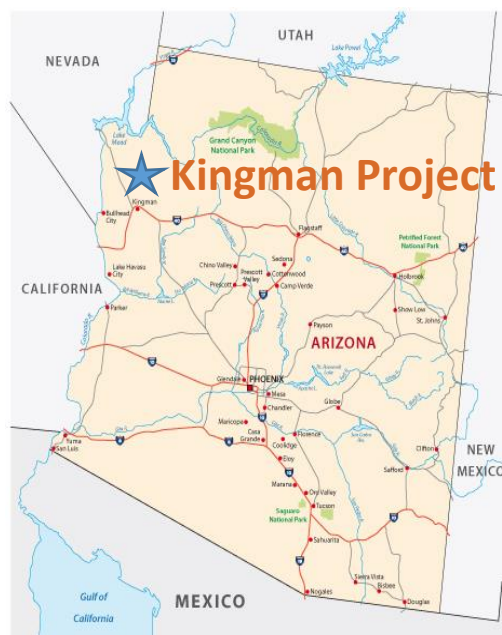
UTAH
NEVADA
Lake Powell
Grand Canyon National Park
Lake Mead
Kingman Project
Bullhead City
Kingman
Flagstaff
Petrified Forest National Park
Sedona
Chino Valley
Prescott Valley
Cottonwood
Prescott
Camp Verde
Holbrook
Lake Havasu City
CALIFORNIA
Show Low
Parker
St. Johns
Payson
ARIZONA
Glendale
PHOENIX
Mesa
Chandler
Globe
Maricopa
Casa Grande
Coolidge
Florence
Eloy
Clifton
Yuma
San Luis
Safford
NEW MEXICO
Marana
Oro Valley
Tucson
Saguaro National Park
Sahuarita
Sierra Vista
Bisbee
Nogales
Douglas
Gulf of California
MEXICO